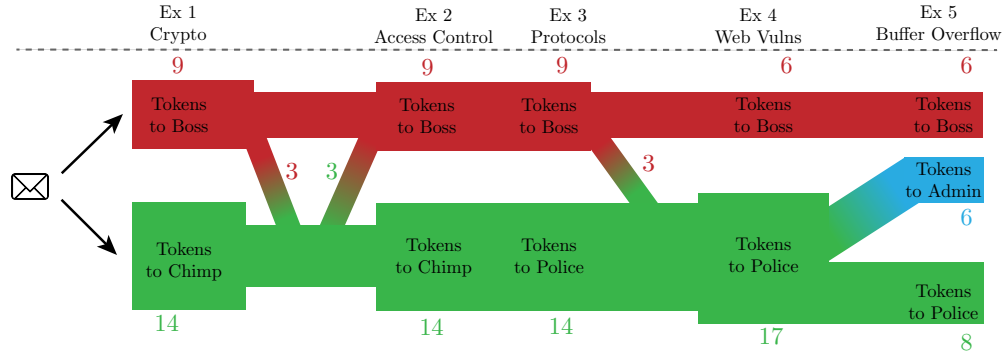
Ex 1
Crypto

Ex 2
Access Control

Ex 3
Protocols

Ex 4
Web Vulns

Ex 5
Buffer Overflow

9

9

9

6

6

Tokens
to Boss

Tokens
to Boss

Tokens
to Boss

Tokens
to Boss

Tokens
to Boss

3

3

3

Tokens
to Admin

6

Tokens
to Chimp

Tokens
to Chimp

Tokens
to Police

Tokens
to Police

Tokens
to Police

14

14

14

17

8